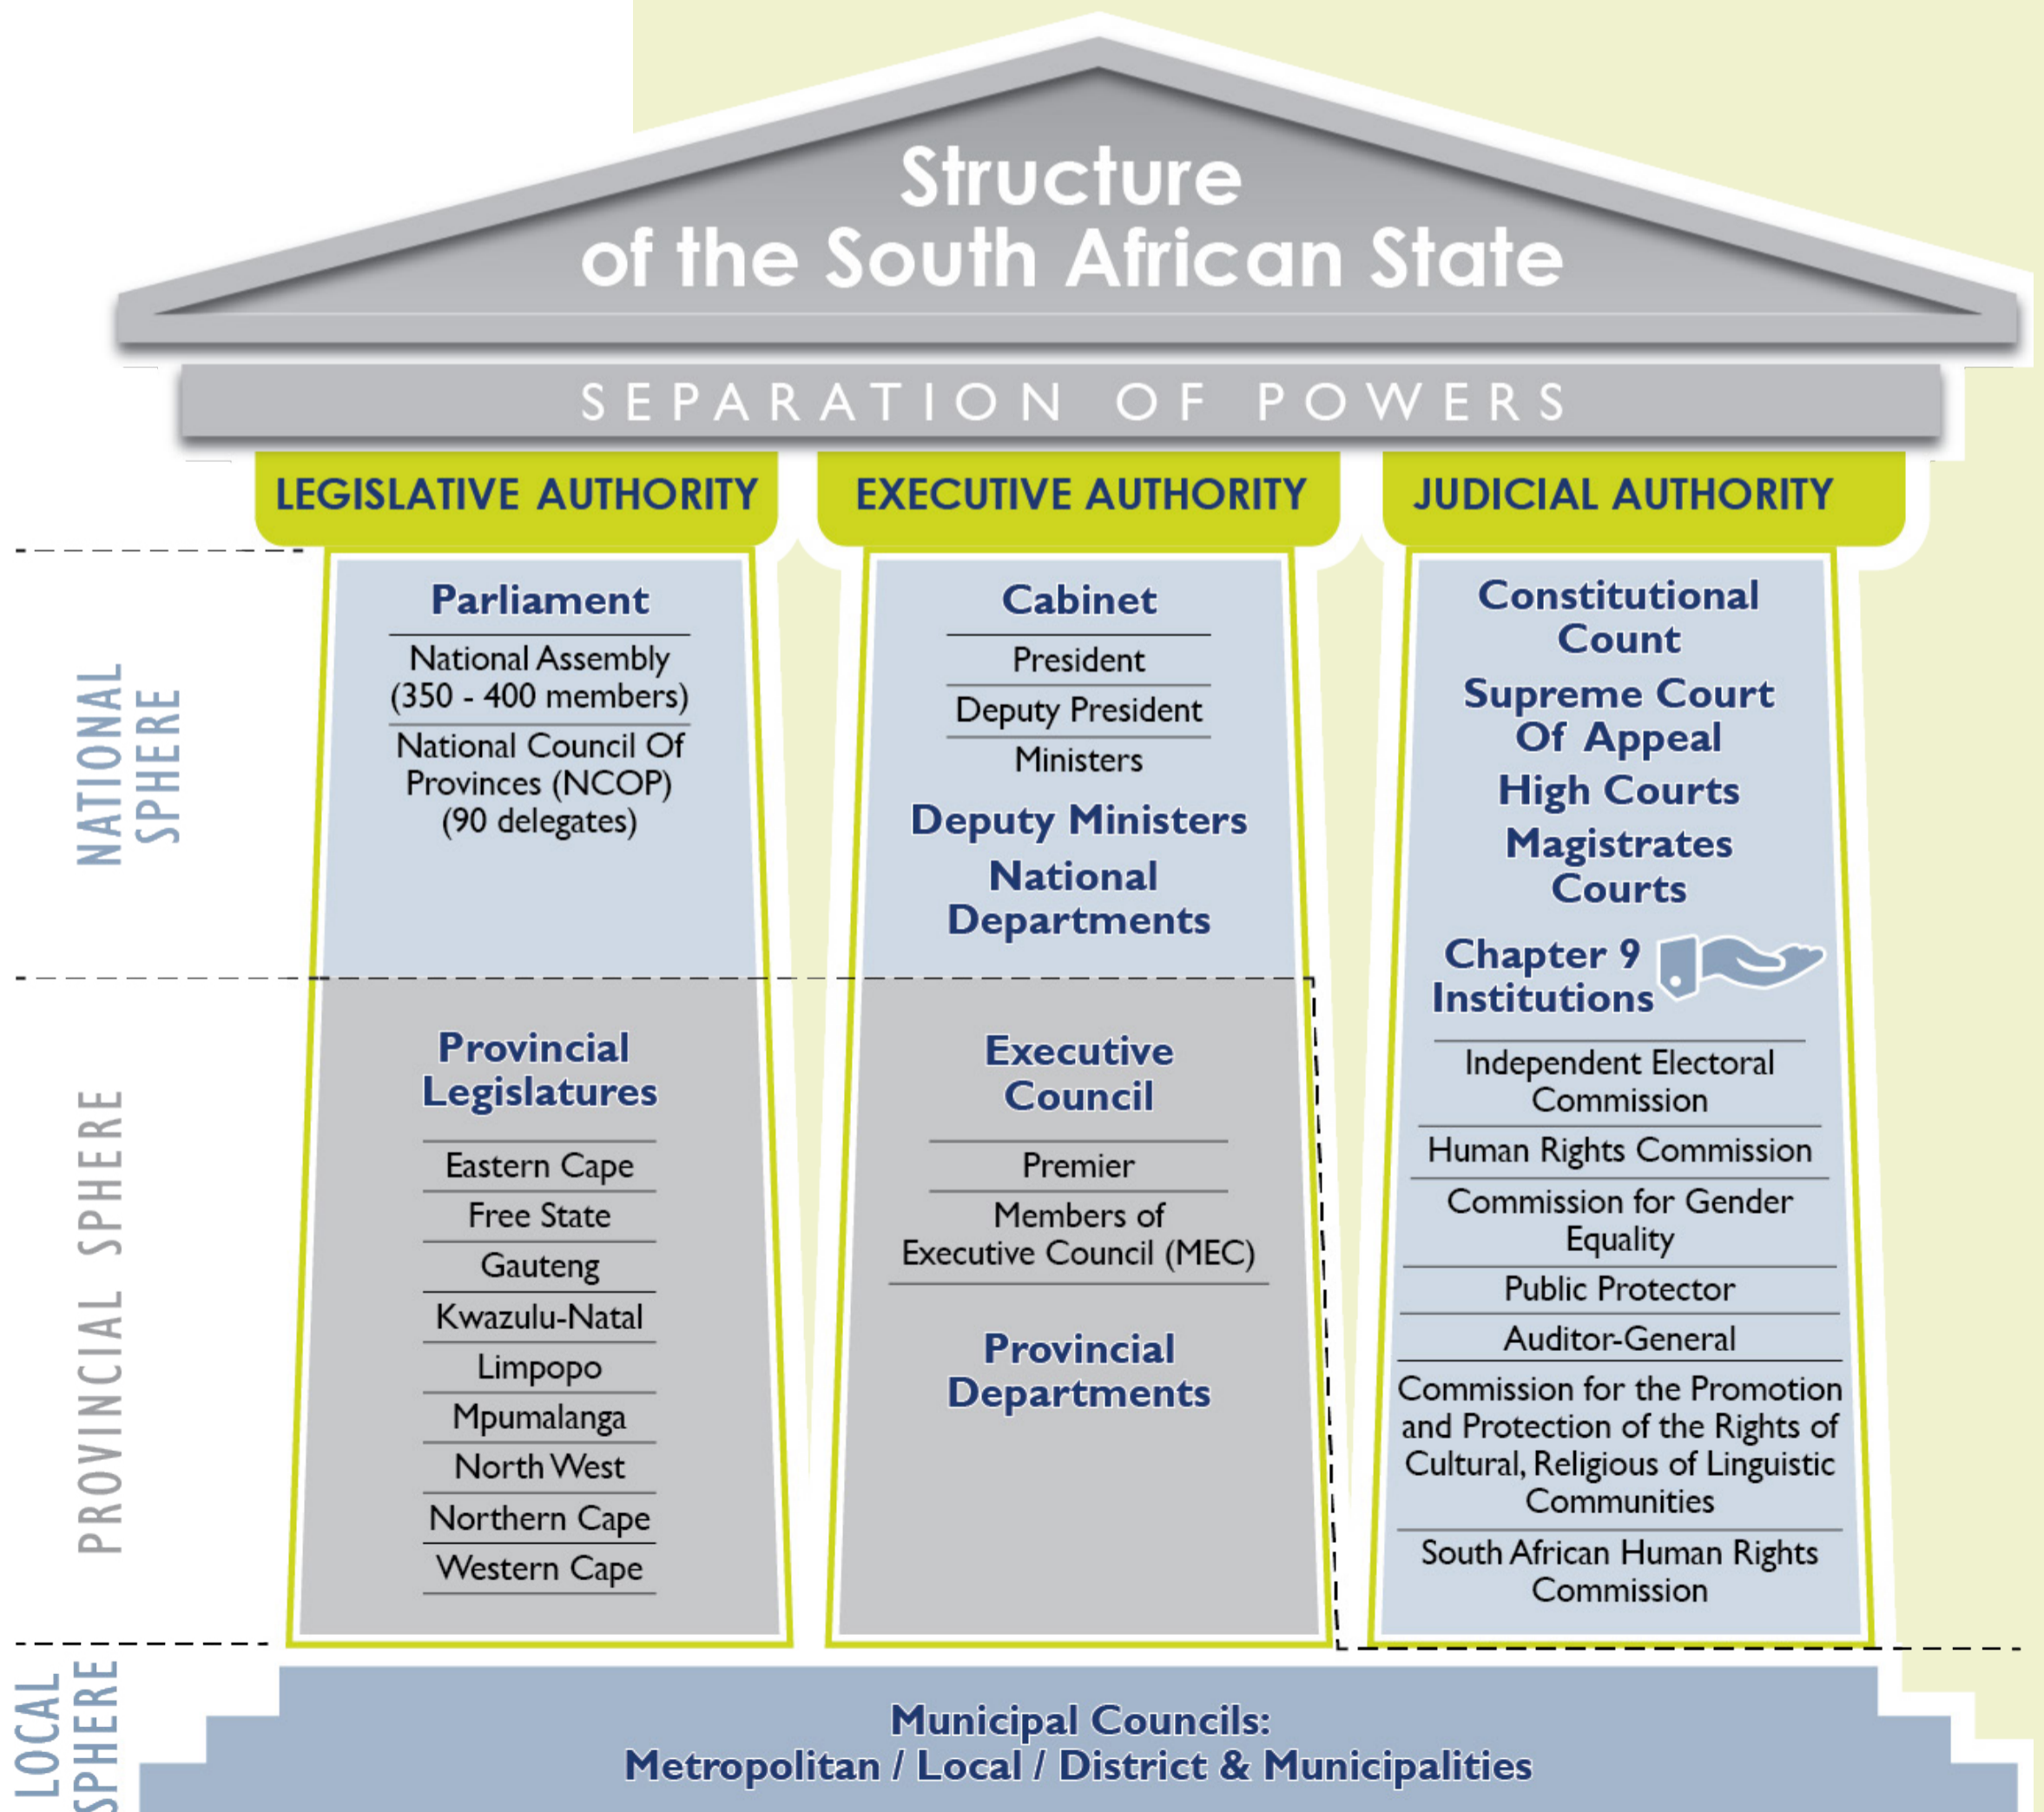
Structure of the South African State

SEPARATION OF POWERS

LEGISLATIVE AUTHORITY

EXECUTIVE AUTHORITY

JUDICIAL AUTHORITY

NATIONAL SPHERE

Parliament

National Assembly (350 - 400 members)

National Council Of Provinces (NCOP) (90 delegates)

Cabinet

President

Deputy President

Ministers

Deputy Ministers

National Departments

Constitutional Count

Supreme Court Of Appeal

High Courts

Magistrates Courts

Chapter 9 Institutions

Independent Electoral Commission

Human Rights Commission

Commission for Gender Equality

Public Protector

Auditor-General

Commission for the Promotion and Protection of the Rights of Cultural, Religious of Linguistic Communities

South African Human Rights Commission

PROVINCIAL SPHERE

Provincial Legislatures

Eastern Cape

Free State

Gauteng

Kwazulu-Natal

Limpopo

Mpumalanga

North West

Northern Cape

Western Cape

Executive Council

Premier

Members of Executive Council (MEC)

Provincial Departments

LOCAL SPHERE

Municipal Councils:
Metropolitan / Local / District & Municipalities